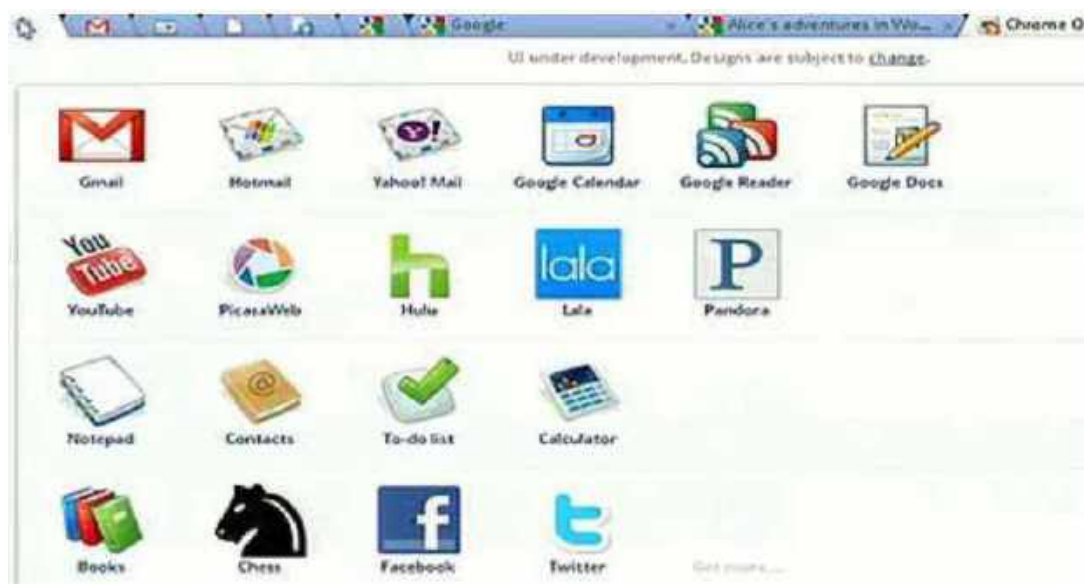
Google
Alice's adventures in Wo...
Chrome O

UI under development. Designs are subject to change.

Gmail
Hotmail
Yahoo! Mail
Google Calendar
Google Reader
Google Docs

You Tube
YouTube
PicasaWeb
h
Hulu
lala
Lala
P
Pandora

Notepad
Contacts
To-do list
Calculator

Books
Chess
f
Facebook
t
Twitter
Get more...